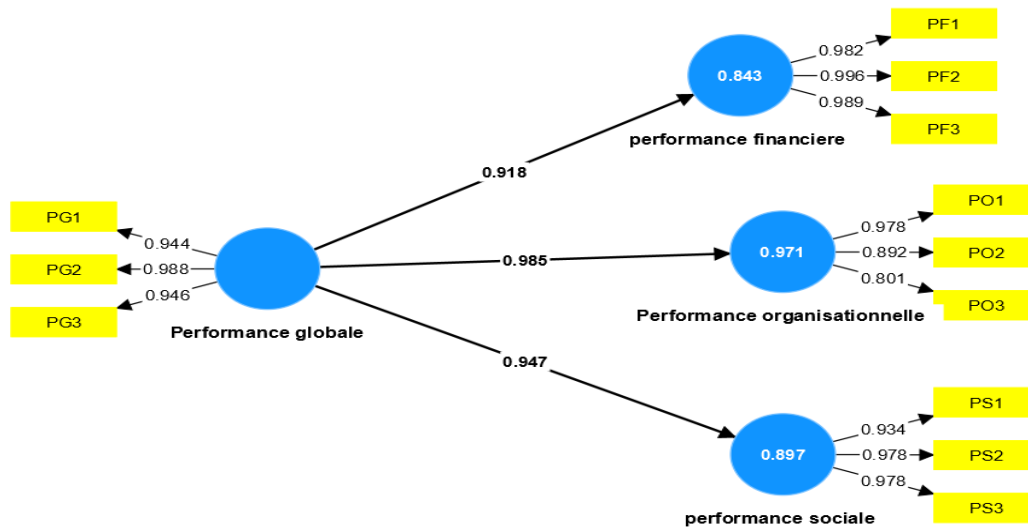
PF1
0.982
0.843
0.996
PF2
0.989
PF3
performance financiere
0.918
PO1
PG1
0.978
0.944
PG2
0.988
0.985
0.971
0.892
PO2
0.946
0.801
PG3
PO3
Performance globale
Performance organisationnelle
0.947
PS1
0.934
0.897
0.978
PS2
0.978
PS3
performance sociale